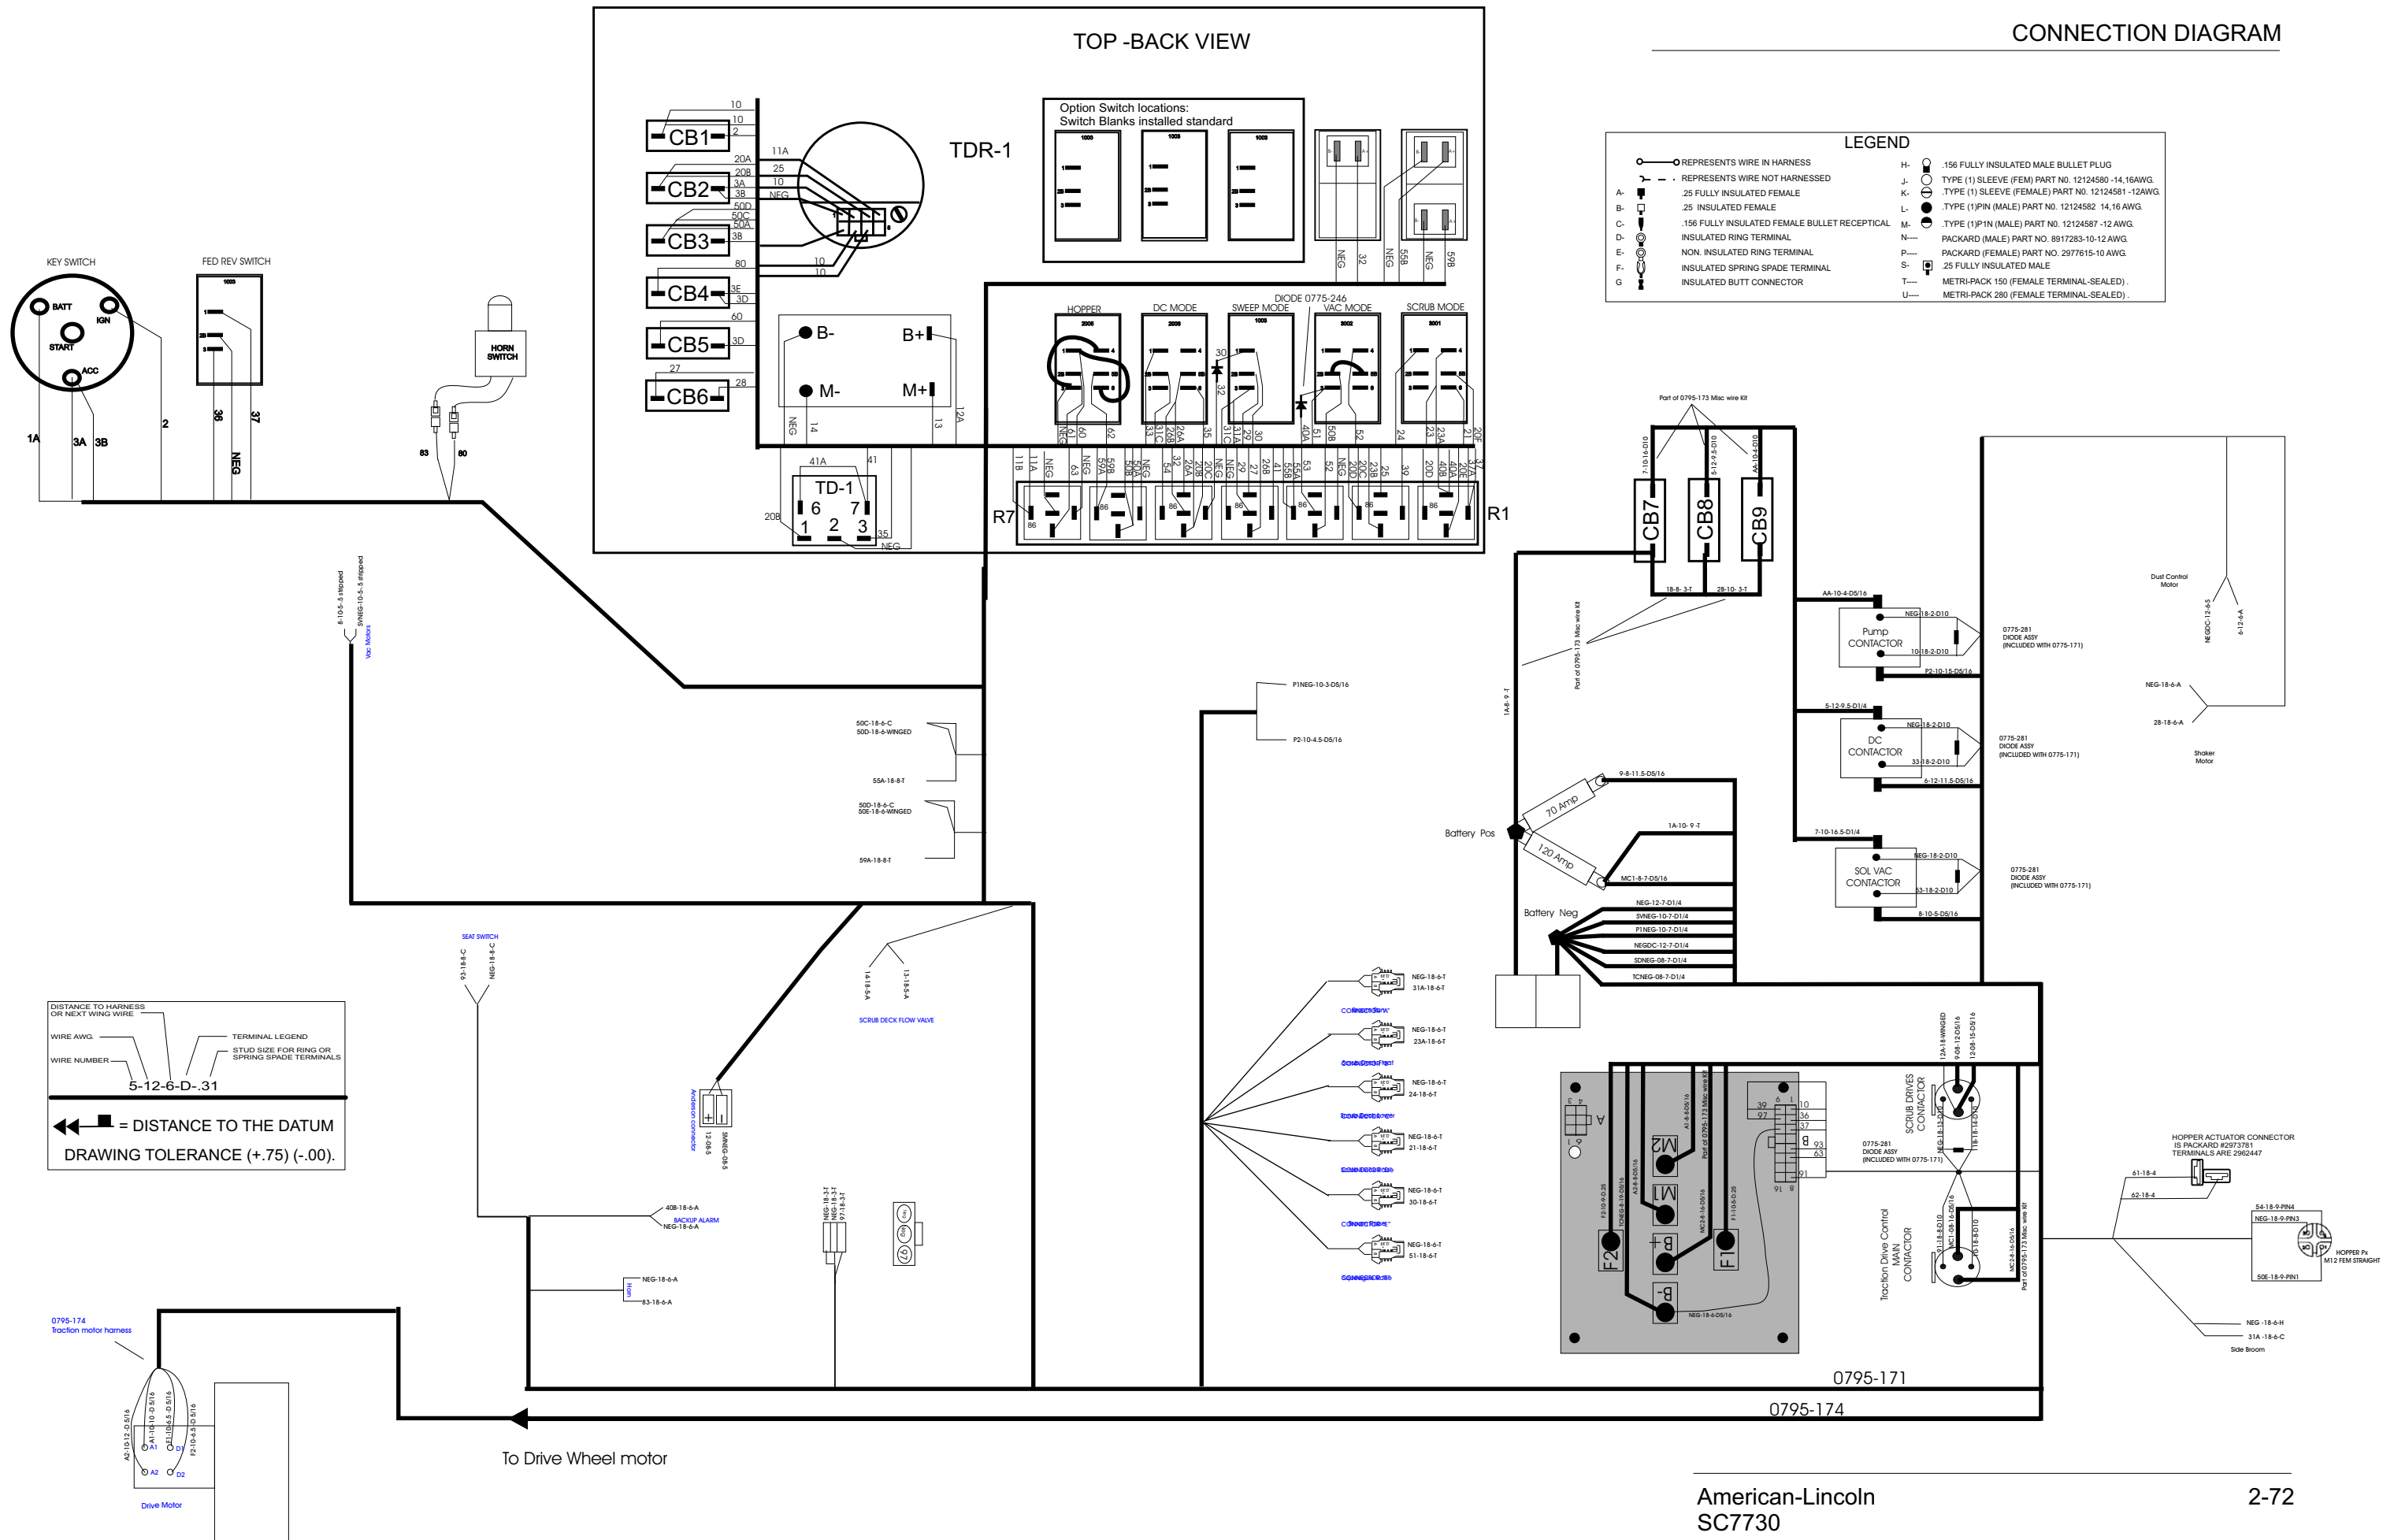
CONNECTION DIAGRAM

TOP -BACK VIEW

Option Switch locations:
Switch Blanks installed standard

TDR-1

CB1
CB2
CB3
CB4
CB5
CB6

10
10
2
20A
20B
3A
3B
50D
50C
50A
3B
80
3E
3D
60
3D
27
28
11A
25
10
NEG
10
10

B-
B+
M-
M+
NEG
14
13
12A

TD-1
41A
41
6
7
1
2
3
20B
35
NEG

HOPPER
DC MODE
SWEEP MODE
DIODE 0775-246
VAC MODE
SCRUB MODE

NEG
32
NEG
59B
NEG
59B

R7
R1

LEGEND
REPRESENTS WIRE IN HARNESS
REPRESENTS WIRE NOT HARNESSED
A- .25 FULLY INSULATED FEMALE
B- .25 INSULATED FEMALE
C- .156 FULLY INSULATED FEMALE BULLET RECEPTICAL
D- INSULATED RING TERMINAL
E- NON. INSULATED RING TERMINAL
F- INSULATED SPRING SPADE TERMINAL
G INSULATED BUTT CONNECTOR
H- .156 FULLY INSULATED MALE BULLET PLUG
J- TYPE (1) SLEEVE (FEM) PART NO. 12124580 -14,16AWG.
K- .TYPE (1) SLEEVE (FEMALE) PART NO. 12124581 -12AWG.
L- .TYPE (1)PIN (MALE) PART NO. 12124582 14,16 AWG.
M- .TYPE (1)P1N (MALE) PART NO. 12124587 -12 AWG.
N---- PACKARD (MALE) PART NO. 8917283-10-12 AWG.
P---- PACKARD (FEMALE) PART NO. 2977615-10 AWG.
S- .25 FULLY INSULATED MALE
T---- METRI-PACK 150 (FEMALE TERMINAL-SEALED) .
U---- METRI-PACK 280 (FEMALE TERMINAL-SEALED) .

KEY SWITCH
FED REV SWITCH
BATT
IGN
START
ACC
1A
3A
3B
2
36
37
NEG
HORN SWITCH
83
80

Part of 0795-173 Misc wire Kit
CB7
CB8
CB9
18-8- 3-T
28-10- 3-T
AA-10-4-D5/16
NEG-18-2-D10
Pump CONTACTOR
10-18-2-D10
P2-10-15-D5/16
0775-281 DIODE ASSY (INCLUDED WITH 0775-171)
5-12-9.5-D1/4
NEG-18-2-D10
DC CONTACTOR
33-18-2-D10
6-12-11.5-D5/16
7-10-16.5-D1/4
NEG-18-2-D10
SOL VAC CONTACTOR
53-18-2-D10
8-10-5-D5/16
Dust Control Motor
NEG-18-6-A
28-18-6-A
Shaker Motor

P1NEG-10-3-D5/16
P2-10-4.5-D5/16
1A-8- 9 -T
9-8-11.5-D5/16
70 Amp
120 Amp
1A-10- 9 -T
MC1-8-7-D5/16
Battery Pos
Battery Neg
NEG-12-7-D1/4
SVNEG-10-7-D1/4
P1NEG-10-7-D1/4
NEGDC-12-7-D1/4
SDNEG-08-7-D1/4
TCNEG-08-7-D1/4

50C-18-6-C
50D-18-6-WINGED
55A-18-8-T
50D-18-6-C
50E-18-6-WINGED
59A-18-8-T

8-10-5.5 stripped
SVNEG-10-5.5 stripped
Vac Motors

SEAT SWITCH
93-18-8-C
NEG-18-8-C
14-18-5-A
13-18-5-A
SCRUB DECK FLOW VALVE

DISTANCE TO HARNESS OR NEXT WING WIRE
WIRE AWG.
WIRE NUMBER
TERMINAL LEGEND
STUD SIZE FOR RING OR SPRING SPADE TERMINALS
5-12-6-D-.31
= DISTANCE TO THE DATUM
DRAWING TOLERANCE (+.75) (-.00).

Anderson connector
12-08-5
SWNEG-08-5
40B-18-6-A
BACKUP ALARM
NEG-18-6-A
NEG-18-6-A
Horn
83-18-6-A

NEG-18-6-T
31A-18-6-T
NEG-18-6-T
23A-18-6-T
NEG-18-6-T
24-18-6-T
NEG-18-6-T
21-18-6-T
NEG-18-6-T
30-18-6-T
NEG-18-6-T
51-18-6-T

A
M2
M1
B+
F2
F1
B-
NEG-18-6-D5/16
39
97
10
36
37
93
63
91
0775-281 DIODE ASSY (INCLUDED WITH 0775-171)
SCRUB DRIVES CONTACTOR
Traction Drive Control MAIN CONTACTOR

HOPPER ACTUATOR CONNECTOR IS PACKARD #2973781 TERMINALS ARE 2962447
61-18-4
62-18-4
54-18-9-PIN4
NEG-18-9-PIN3
HOPPER Px M12 FEM STRAIGHT
50E-18-9-PIN1
NEG -18-6-H
31A -18-6-C
Side Broom

0795-174
Traction motor harness
Drive Motor
To Drive Wheel motor

0795-171
0795-174

American-Lincoln
SC7730
2-72